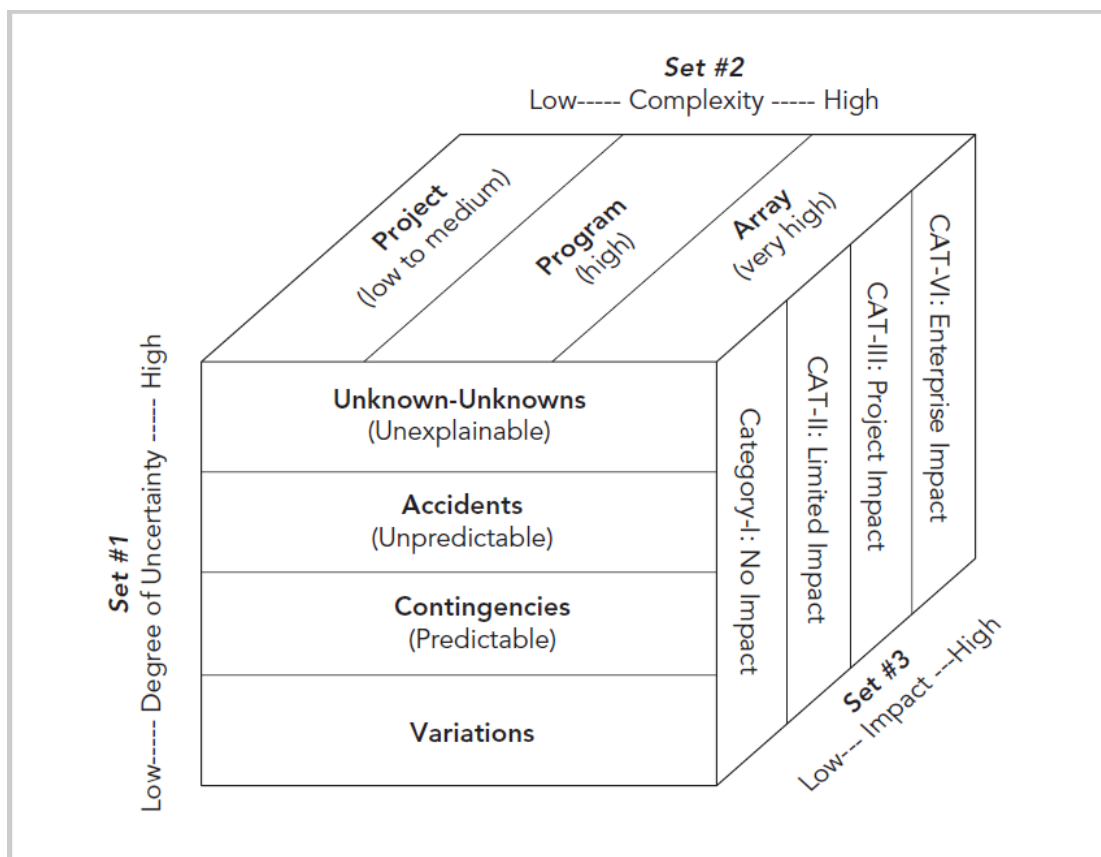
Set #2
Low----- Complexity ----- High

Project
(low to medium)

Program
(high)

Array
(very high)

Set #1
Low----- Degree of Uncertainty ----- High

Unknown-Unknowns
(Unexplainable)

Accidents
(Unpredictable)

Contingencies
(Predictable)

Variations

Category-I: No Impact

CAT-II: Limited Impact

CAT-III: Project Impact

CAT-VI: Enterprise Impact

Set #3
Low--- Impact ---High